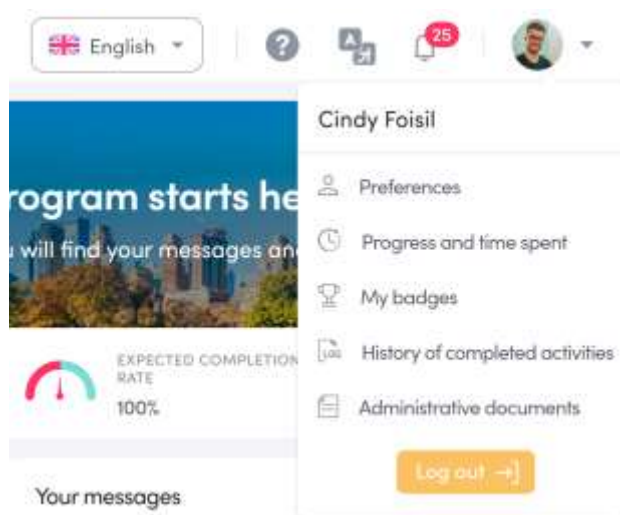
English

25

Cindy Foisil

Preferences

Progress and time spent

My badges

History of completed activities

Administrative documents

Log out

rogram starts he

u will find your messages an

EXPECTED COMPLETION RATE

100%

Your messages